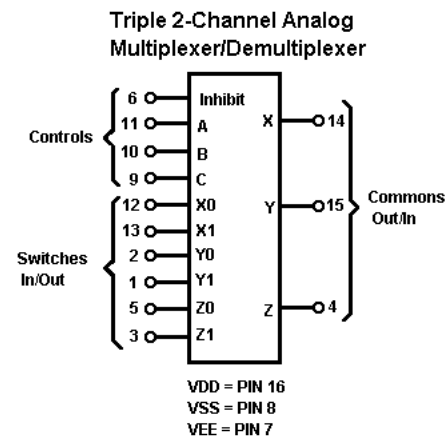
Triple 2-Channel Analog Multiplexer/Demultiplexer

Controls
6
11
10
9

Switches In/Out
12
13
2
1
5
3

Inhibit
A
B
C
X0
X1
Y0
Y1
Z0
Z1

X
Y
Z

14
15
4

Commons Out/In

VDD = PIN 16
VSS = PIN 8
VEE = PIN 7